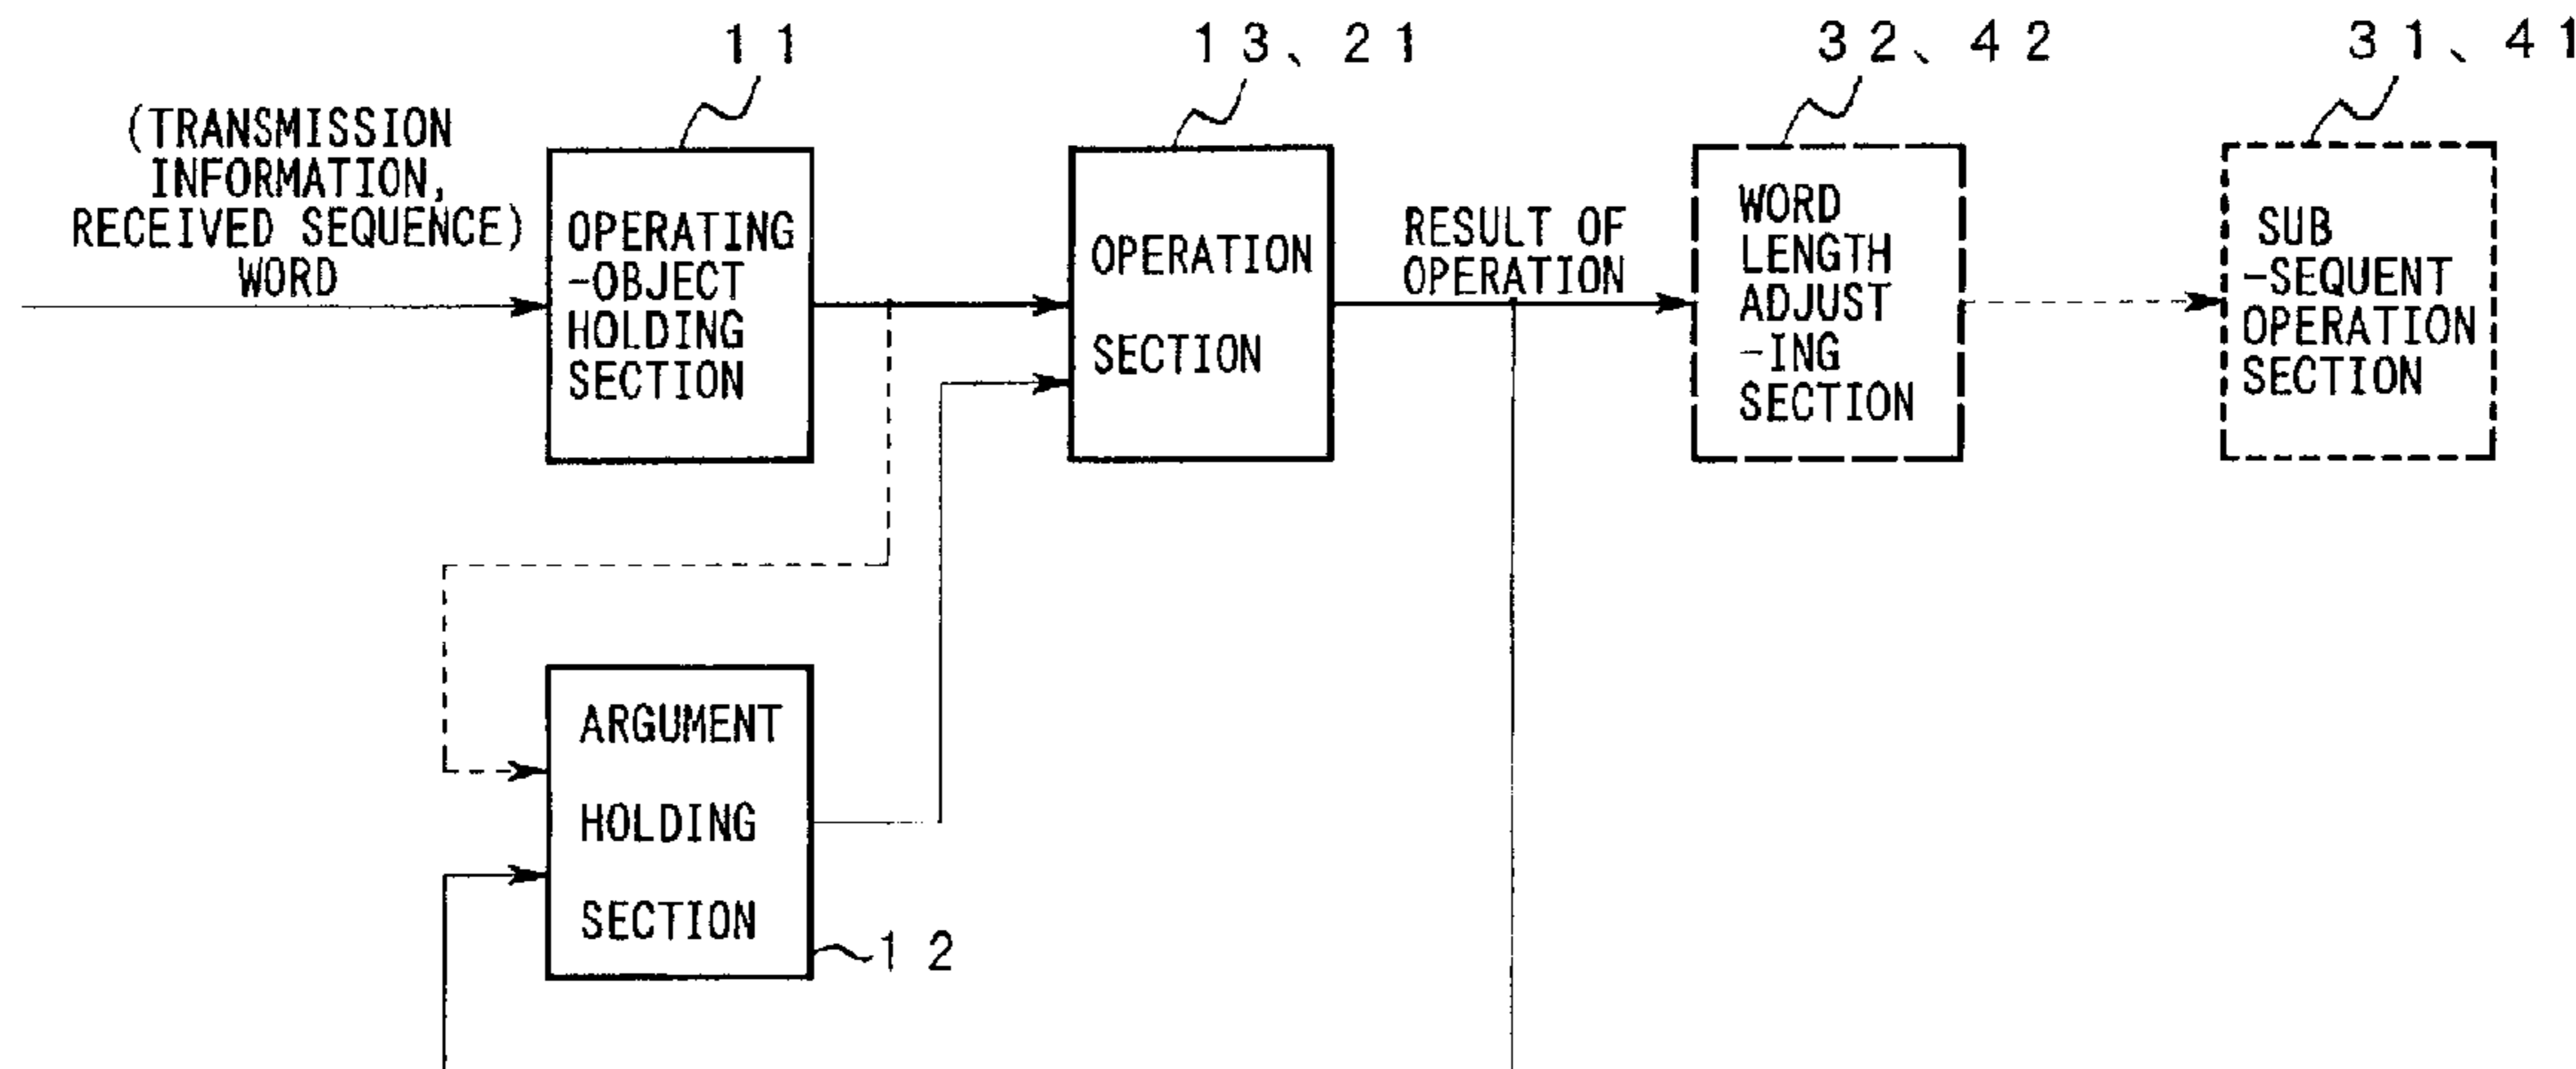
11

13、21

32、42

31、41

(TRANSMISSION INFORMATION, RECEIVED SEQUENCE) WORD

OPERATING -OBJECT HOLDING SECTION

OPERATION SECTION

RESULT OF OPERATION

WORD LENGTH ADJUST -ING SECTION

SUB -SEQUENT OPERATION SECTION

ARGUMENT HOLDING SECTION

12